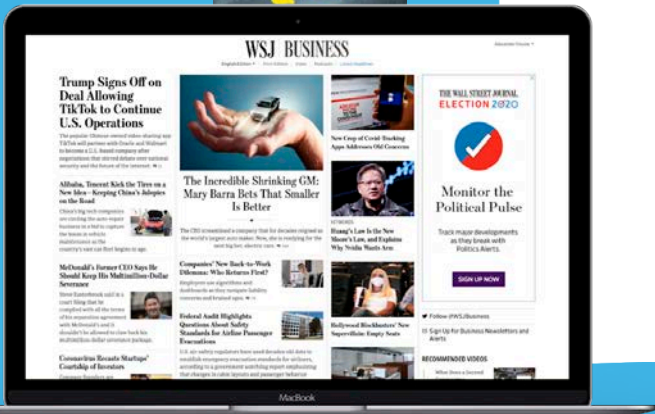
WSJ BUSINESS

Trump Signs Off on Deal Allowing TikTok to Continue U.S. Operations

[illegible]

Alibaba, Tencent Kick the Tires on a New Idea—Keeping China's Jobs on the Road

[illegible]

McDonald's Former CEO Says He Should Keep His Multimillion-Dollar Severance

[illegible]

Coronavirus Recasts Startups' Courtship of Investors

The Incredible Shrinking GM: Mary Barra Bets That Smaller Is Better

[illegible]

Companies' New Back-to-Work Dilemma: Who Returns First?

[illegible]

Federal Audit Highlights Questions About Safety Standards for Airline Passenger Evacuations

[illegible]

New Crop of Covid-Tracking Apps Addresses Old Concerns

Huang's Law Is the New Moore's Law, and Explains Why Nvidia Wants Arm

Hollywood Blockbusters' New Supervillain: Empty Seats

THE WALL STREET JOURNAL
ELECTION 2020

Monitor the Political Pulse

Track major developments as they break with Politics Alerts.

SIGN UP NOW

Follow @WSJBusiness

Sign Up for Business Newsletters and Alerts

RECOMMENDED VIDEOS

MacBook